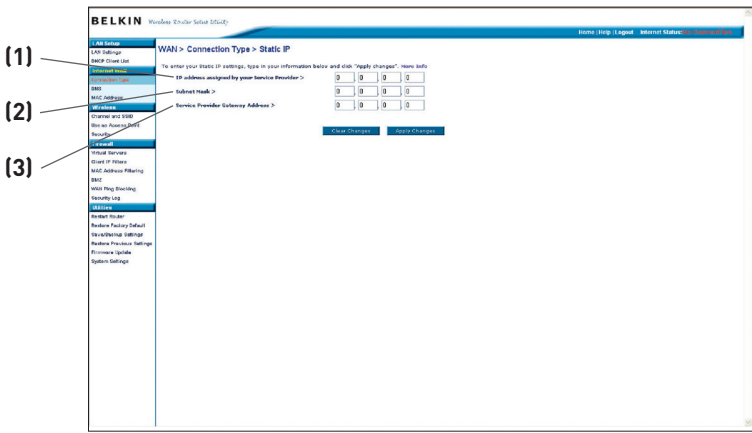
BELKIN Wireless Router Setup Utility

Home | Help | Logout Internet Status: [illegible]

LAN Setup
LAN Settings
DHCP Client List
Internet WAN
Connection Type
DNS
MAC Address
Wireless
Channel and SSID
Use as Access Point
Security
Firewall
Virtual Servers
Client IP Filters
MAC Address Filtering
DMZ
WAN Ping Blocking
Security Log
Utilities
Restart Router
Restore Factory Default
Save/Backup Settings
Restore Previous Settings
Firmware Update
System Settings

WAN > Connection Type > Static IP

To enter your Static IP settings, type in your information below and click "Apply changes". More Info

IP address assigned by your Service Provider > 0 . 0 . 0 . 0

Subnet Mask > 0 . 0 . 0 . 0

Service Provider Gateway Address > 0 . 0 . 0 . 0

Clear Changes Apply Changes

(1)

(2)

(3)